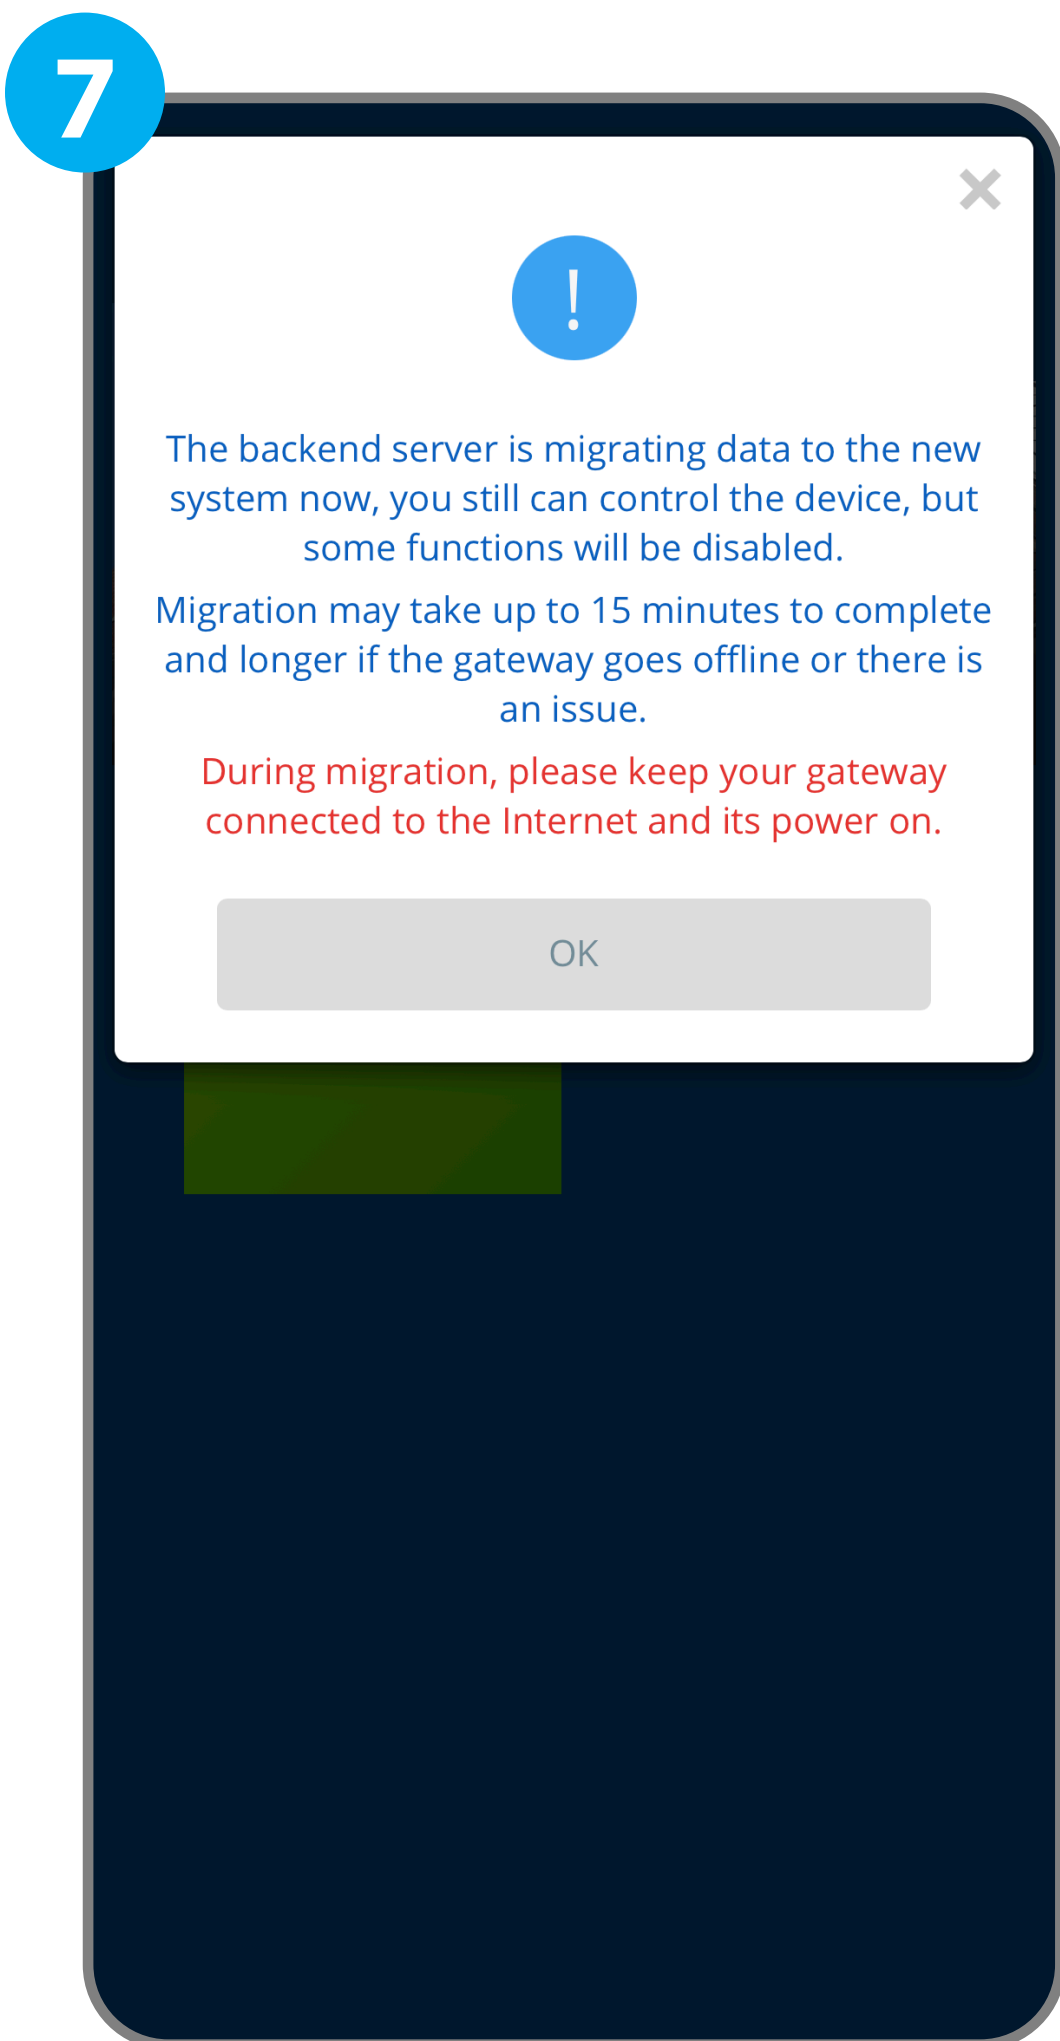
7

×

!

The backend server is migrating data to the new system now, you still can control the device, but some functions will be disabled.

Migration may take up to 15 minutes to complete and longer if the gateway goes offline or there is an issue.

During migration, please keep your gateway connected to the Internet and its power on.

OK